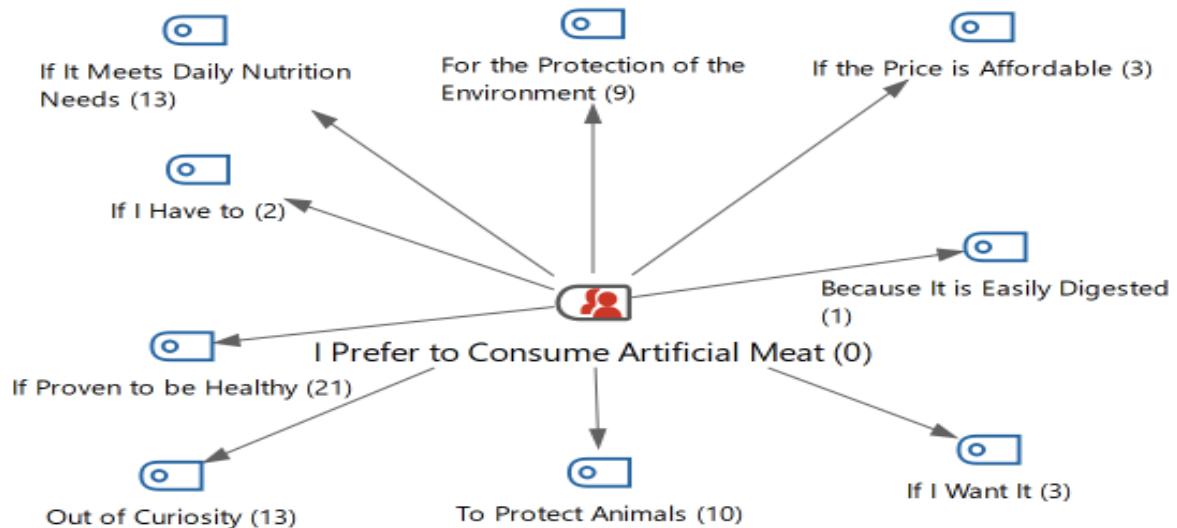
If It Meets Daily Nutrition Needs (13)

For the Protection of the Environment (9)

If the Price is Affordable (3)

If I Have to (2)

Because It is Easily Digested (1)

I Prefer to Consume Artificial Meat (0)

If Proven to be Healthy (21)

Out of Curiosity (13)

To Protect Animals (10)

If I Want It (3)